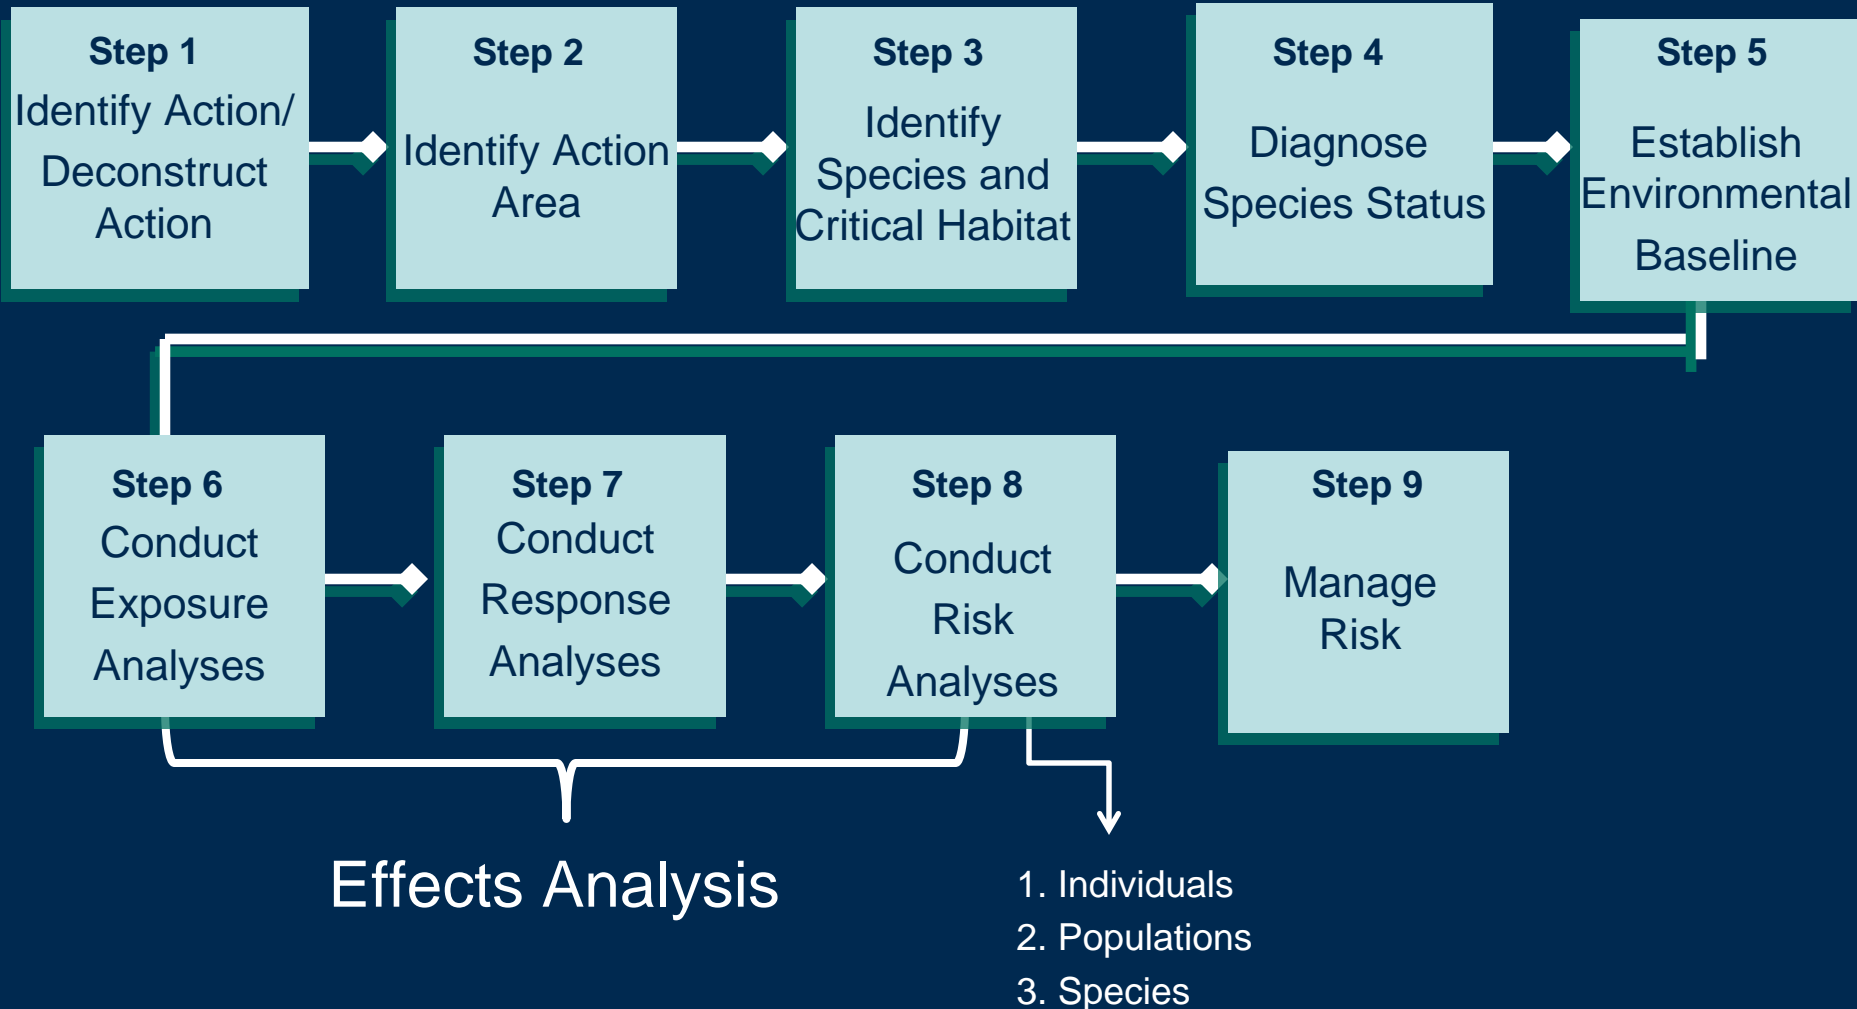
Step 1
Identify Action/ Deconstruct Action

Step 2
Identify Action Area

Step 3
Identify Species and Critical Habitat

Step 4
Diagnose Species Status

Step 5
Establish Environmental Baseline

Step 6
Conduct Exposure Analyses

Step 7
Conduct Response Analyses

Step 8
Conduct Risk Analyses

Step 9
Manage Risk

Effects Analysis

1. Individuals
2. Populations
3. Species